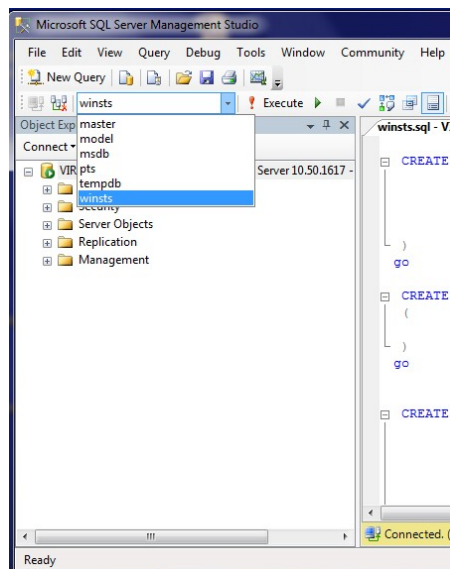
Microsoft SQL Server Management Studio

File Edit View Query Debug Tools Window Community Help

New Query

winsts

Execute

master
model
msdb
pts
tempdb
winsts

Object Exp

Connect

VIR

Server 10.50.1617 -

Security

Server Objects

Replication

Management

winsts.sql - V

CREATE

)
go

CREATE
(

)
go

CREATE

Connected. (

Ready